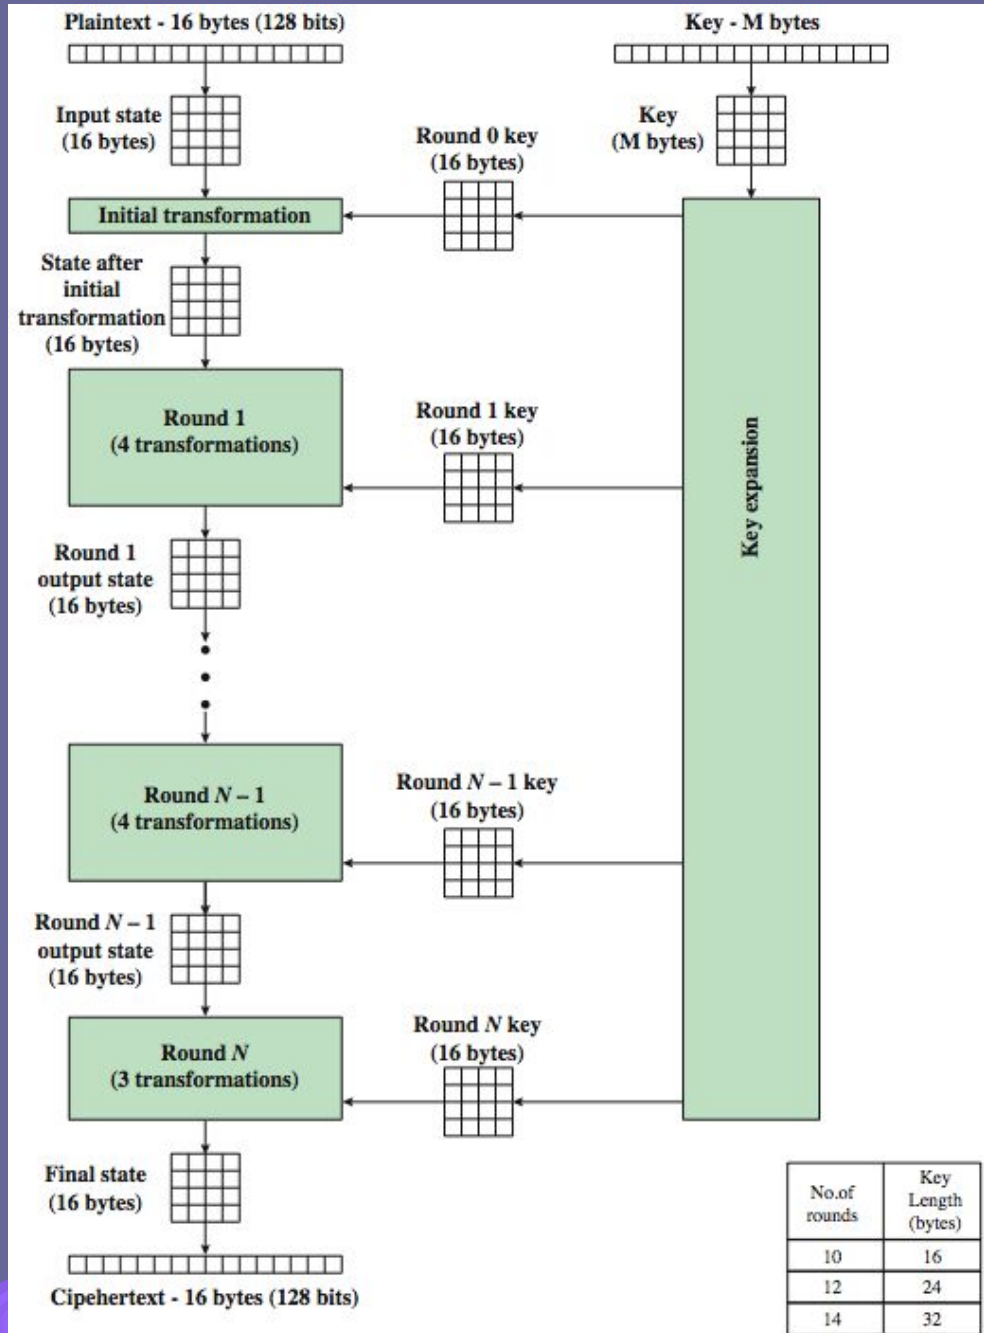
Plaintext - 16 bytes (128 bits)

Key - M bytes

Input state (16 bytes)

Key (M bytes)

Round 0 key (16 bytes)

Initial transformation

State after initial transformation (16 bytes)

Round 1 (4 transformations)

Round 1 key (16 bytes)

Key expansion

Round 1 output state (16 bytes)

Round $N-1$ (4 transformations)

Round $N-1$ key (16 bytes)

Round $N-1$ output state (16 bytes)

Round $N$ (3 transformations)

Round $N$ key (16 bytes)

Final state (16 bytes)

Cipehertext - 16 bytes (128 bits)

| No.of rounds | Key Length (bytes) |
|---|---|
| 10 | 16 |
| 12 | 24 |
| 14 | 32 |